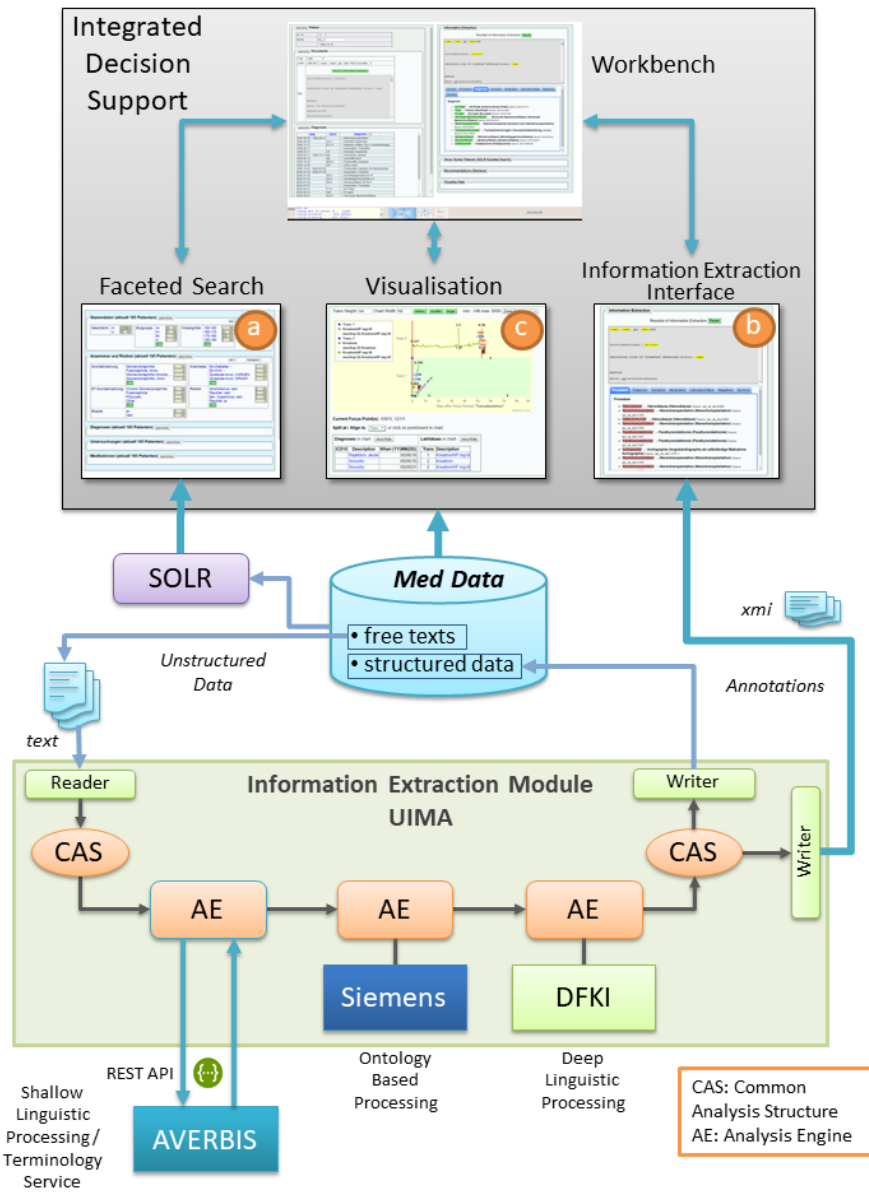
Integrated Decision Support

Workbench

Faceted Search

Visualisation

Information Extraction Interface

a

c

b

SOLR

Med Data

• free texts

• structured data

Unstructured Data

text

xmi

Annotations

Reader

Information Extraction Module UIMA

Writer

Writer

CAS

CAS

AE

AE

AE

Siemens

DFKI

REST API

AVERBIS

Shallow Linguistic Processing / Terminology Service

Ontology Based Processing

Deep Linguistic Processing

CAS: Common Analysis Structure
AE: Analysis Engine